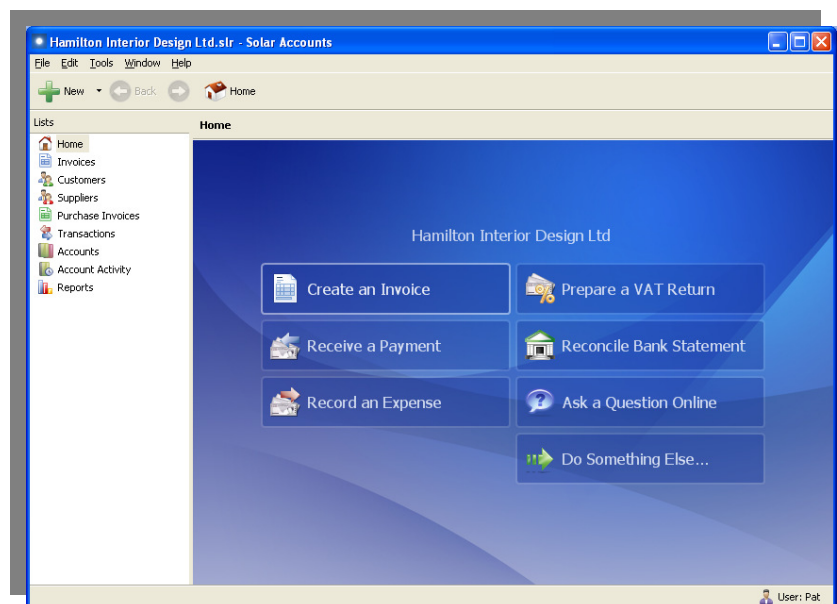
Hamilton Interior Design Ltd.slr - Solar Accounts

File Edit Tools Window Help

New Back Home

Lists

Home
Invoices
Customers
Suppliers
Purchase Invoices
Transactions
Accounts
Account Activity
Reports

Home

Hamilton Interior Design Ltd

Create an Invoice
Prepare a VAT Return
Receive a Payment
Reconcile Bank Statement
Record an Expense
Ask a Question Online
Do Something Else...

User: Pat